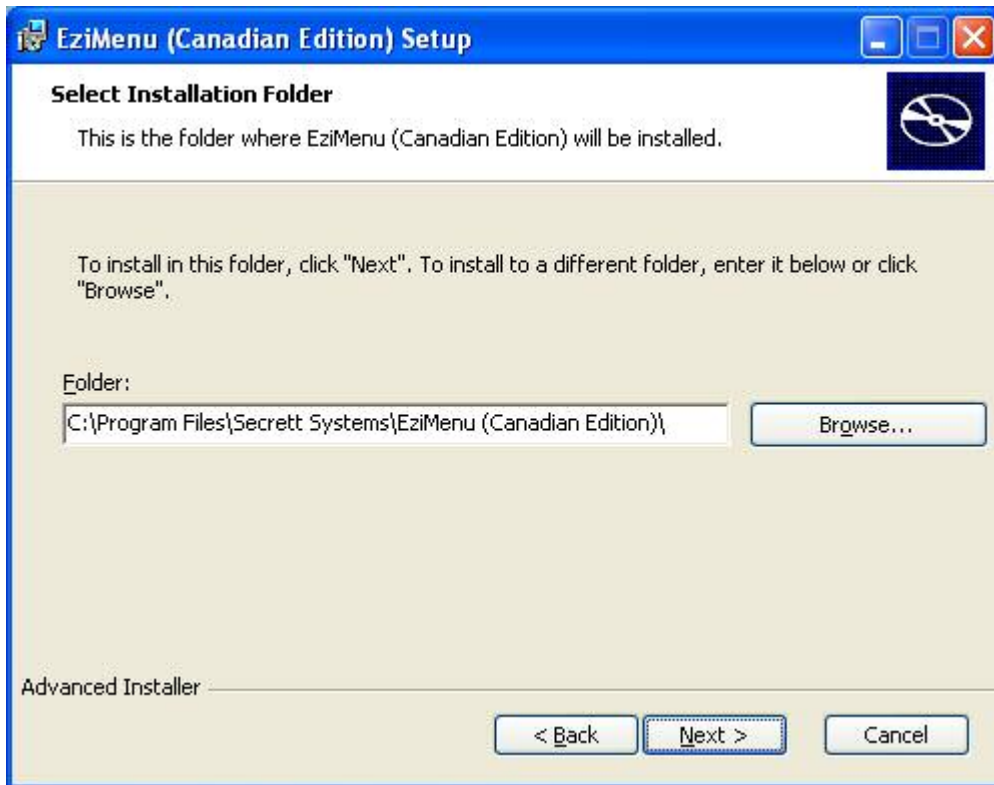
EziMenu (Canadian Edition) Setup

Select Installation Folder

This is the folder where EziMenu (Canadian Edition) will be installed.

To install in this folder, click "Next". To install to a different folder, enter it below or click "Browse".

Folder:

C:\Program Files\Secrett Systems\EziMenu (Canadian Edition)\

Browse...

Advanced Installer

< Back

Next >

Cancel